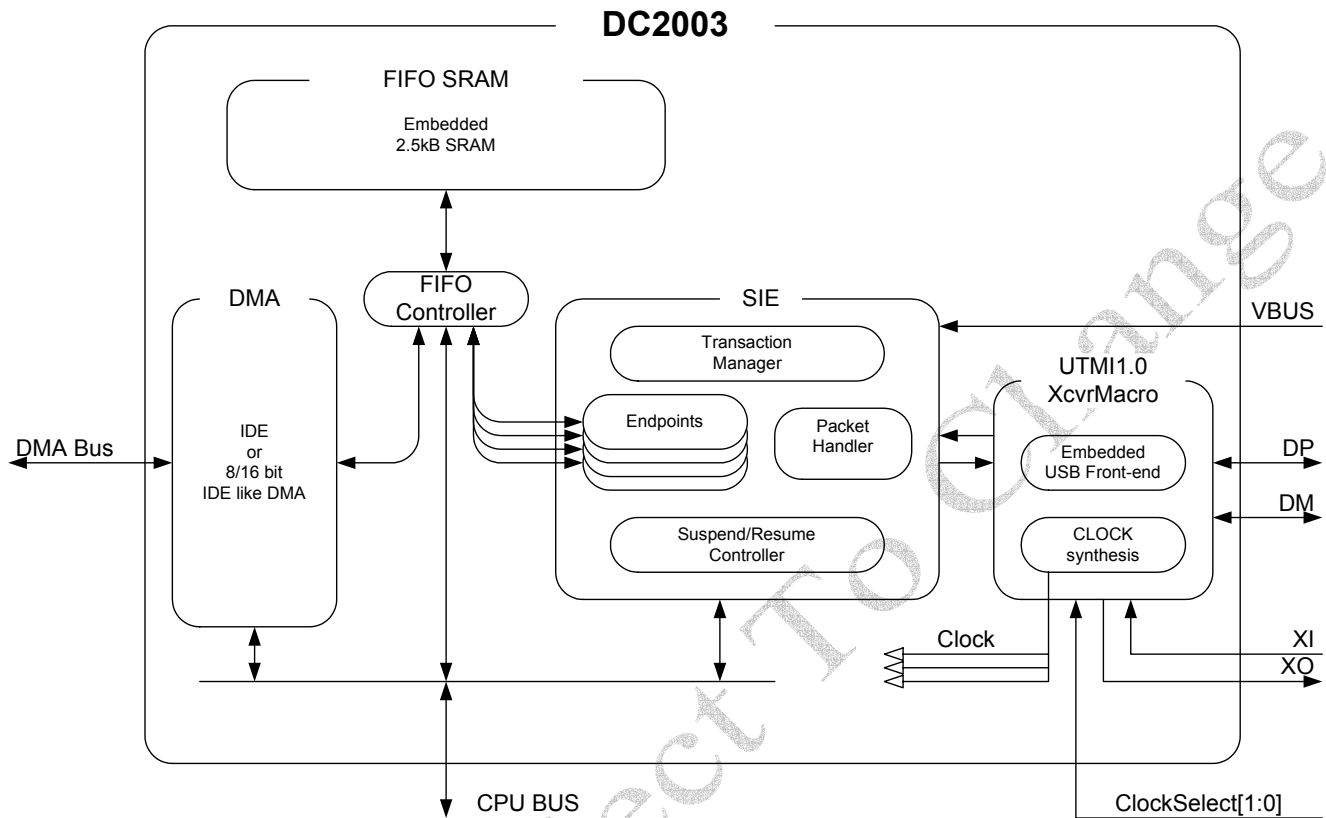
DC2003

FIFO SRAM

Embedded
2.5kB SRAM

FIFO
Controller

DMA

IDE
or
8/16 bit
IDE like DMA

DMA Bus

SIE

Transaction
Manager

Endpoints

Packet
Handler

Suspend/Resume
Controller

VBUS

UTMI1.0
XcvrMacro

Embedded
USB Front-end

CLOCK
synthesis

DP

DM

Clock

XI

XO

CPU BUS

ClockSelect[1:0]

Select To Change